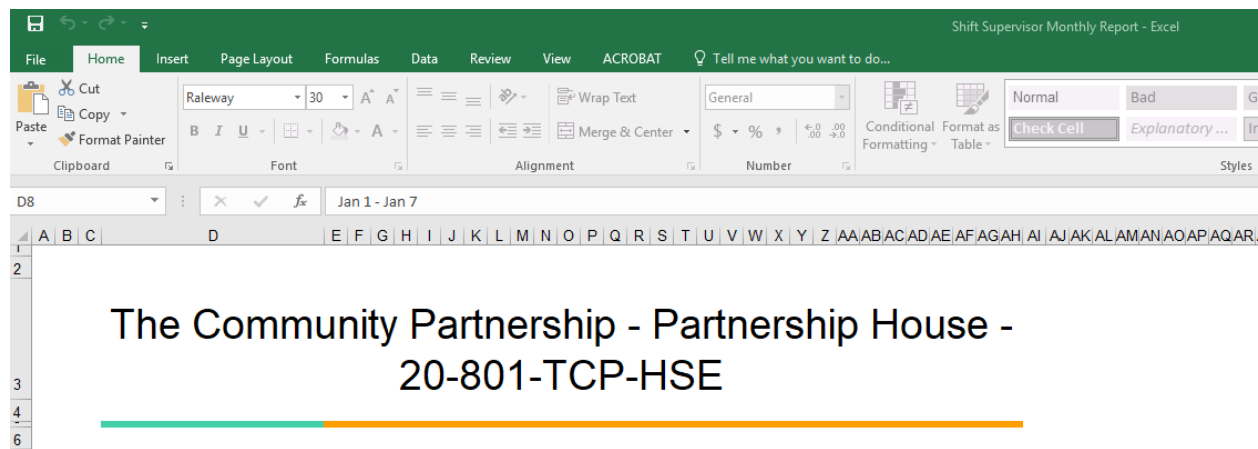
Shift Supervisor Monthly Report - Excel

File Home Insert Page Layout Formulas Data Review View ACROBAT Tell me what you want to do...

Cut
Copy
Paste
Format Painter
Clipboard

Raleway 30
B I U
Font

Wrap Text
Merge & Center
Alignment

General
$ % ,
Number

Conditional Formatting
Format as Table

Normal
Bad
G
Check Cell
Explanatory ...
In
Styles

D8
Jan 1 - Jan 7

A B C D E F G H I J K L M N O P Q R S T U V W X Y Z AA AB AC AD AE AF AG AH AI AJ AK AL AM AN AO AP AQ AR

1
2
3
4
6

The Community Partnership - Partnership House - 20-801-TCP-HSE